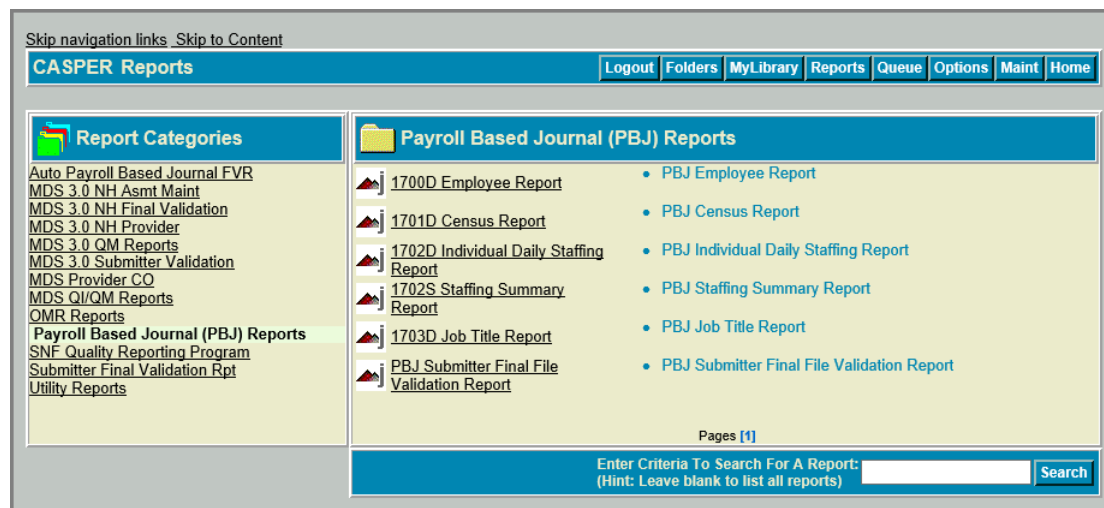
Skip navigation links Skip to Content

CASPER Reports

Logout Folders MyLibrary Reports Queue Options Maint Home

Report Categories

Auto Payroll Based Journal FVR
MDS 3.0 NH Asmt Maint
MDS 3.0 NH Final Validation
MDS 3.0 NH Provider
MDS 3.0 QM Reports
MDS 3.0 Submitter Validation
MDS Provider CO
MDS QI/QM Reports
OMR Reports
Payroll Based Journal (PBJ) Reports
SNF Quality Reporting Program
Submitter Final Validation Rpt
Utility Reports

Payroll Based Journal (PBJ) Reports

1700D Employee Report
1701D Census Report
1702D Individual Daily Staffing Report
1702S Staffing Summary Report
1703D Job Title Report
PBJ Submitter Final File Validation Report

- PBJ Employee Report
- PBJ Census Report
- PBJ Individual Daily Staffing Report
- PBJ Staffing Summary Report
- PBJ Job Title Report
- PBJ Submitter Final File Validation Report

Pages [1]

Enter Criteria To Search For A Report:
(Hint: Leave blank to list all reports)

Search